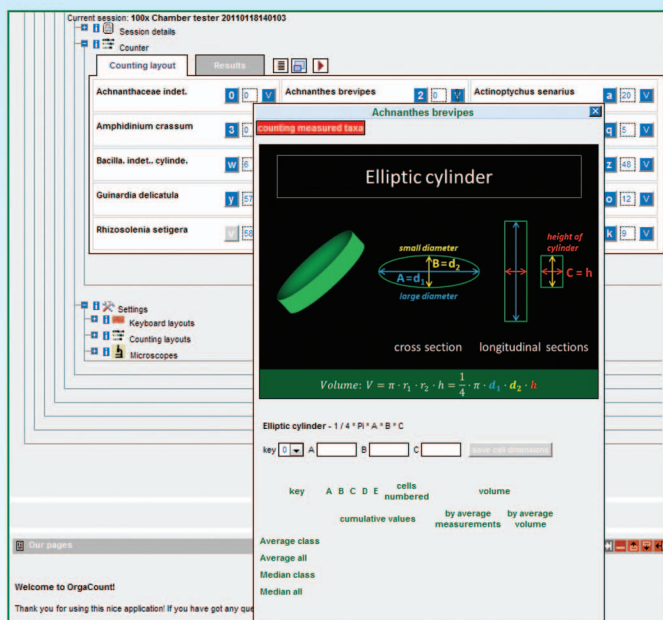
Current session: 100x Chamber tester 20110118140103

Session details

Counter

Counting layout

Results

| | | | | | |
|---|---|---|---|---|---|
| Achnanthaceae indet. | 0 0 V | Achnanthes brevipes | 2 0 V | Actinoptychus senarius | a 20 V |
| Amphidinium crassum | 3 0 | | | | q 5 V |
| Bacilla. indet.. cylinde. | w 6 | | | | z 48 V |
| Guinardia delicatula | y 57 | | | | o 12 V |
| Rhizosolenia setigera | V 58 | | | | k 9 V |

Achnanthes brevipes

counting measured taxa

Elliptic cylinder

small diameter

B = $d_2$

A = $d_1$

large diameter

height of cylinder

C = h

cross section

longitudinal sections

Volume: $V = \pi \cdot r_1 \cdot r_2 \cdot h = \frac{1}{4} \cdot \pi \cdot d_1 \cdot d_2 \cdot h$

Elliptic cylinder - 1 / 4 * Pi * A * B * C

key 0 A B C

Save cell dimensions

key

A B C D E

cells numbered

volume

cumulative values

by average measurements

by average volume

Average class

Average all

Median class

Median all

Settings

Keyboard layouts

Counting layouts

Microscopes

Our pages

Welcome to OrgaCount!

Thank you for using this nice application! If you have got any que